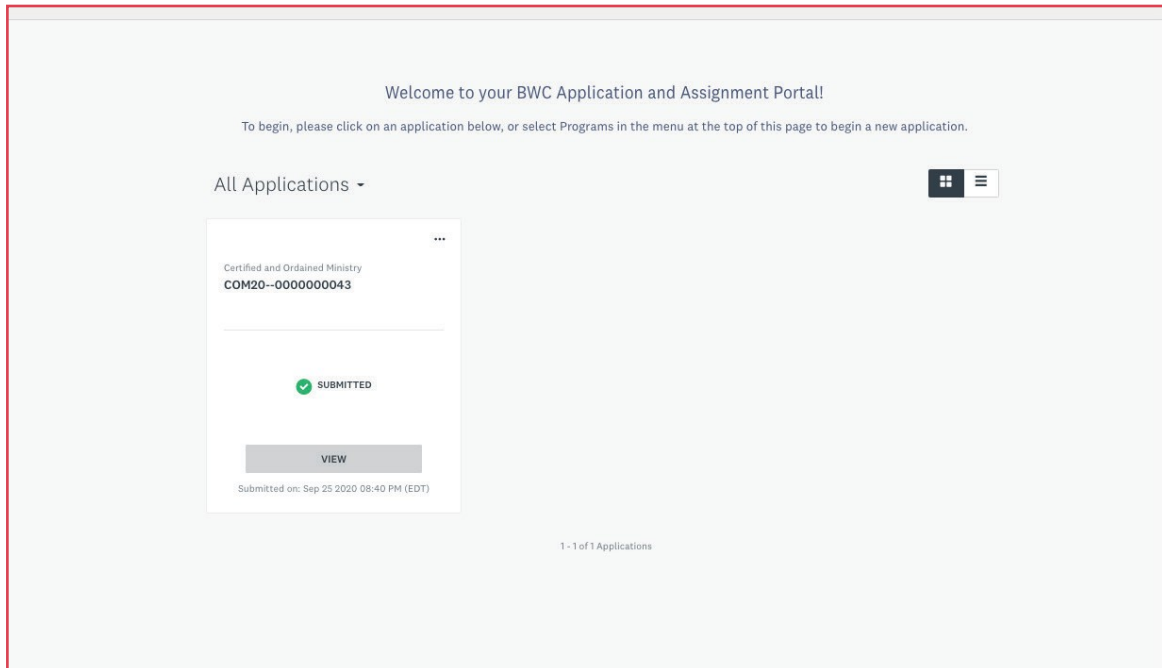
Welcome to your BWC Application and Assignment Portal!

To begin, please click on an application below, or select Programs in the menu at the top of this page to begin a new application.

All Applications

...

Certified and Ordained Ministry
COM20--0000000043

SUBMITTED

VIEW

Submitted on: Sep 25 2020 08:40 PM (EDT)

1 - 1 of 1 Applications